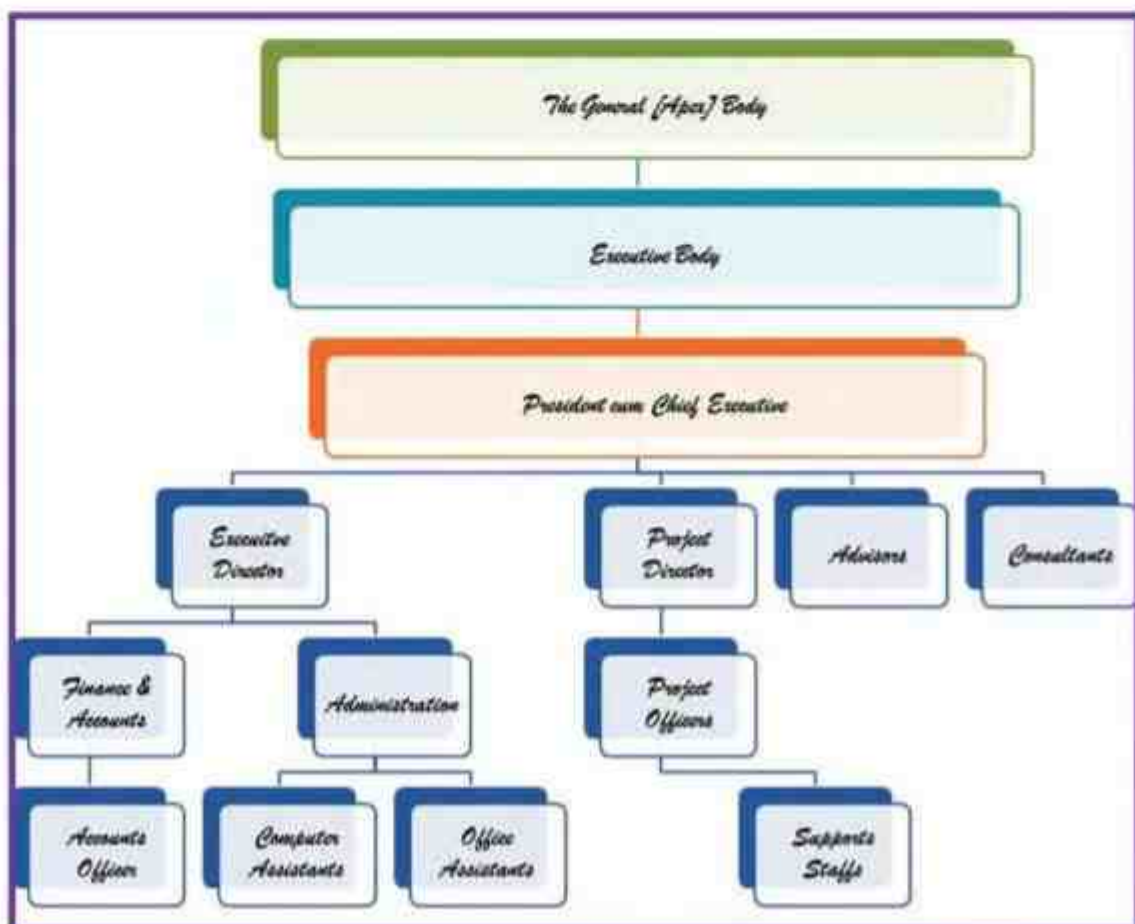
The General [Apex] Body

Executive Body

President cum Chief Executive

Executive Director

Project Director

Advisors

Consultants

Finance & Accounts

Administration

Project Officers

Accounts Officer

Computer Assistants

Office Assistants

Supports Staffs